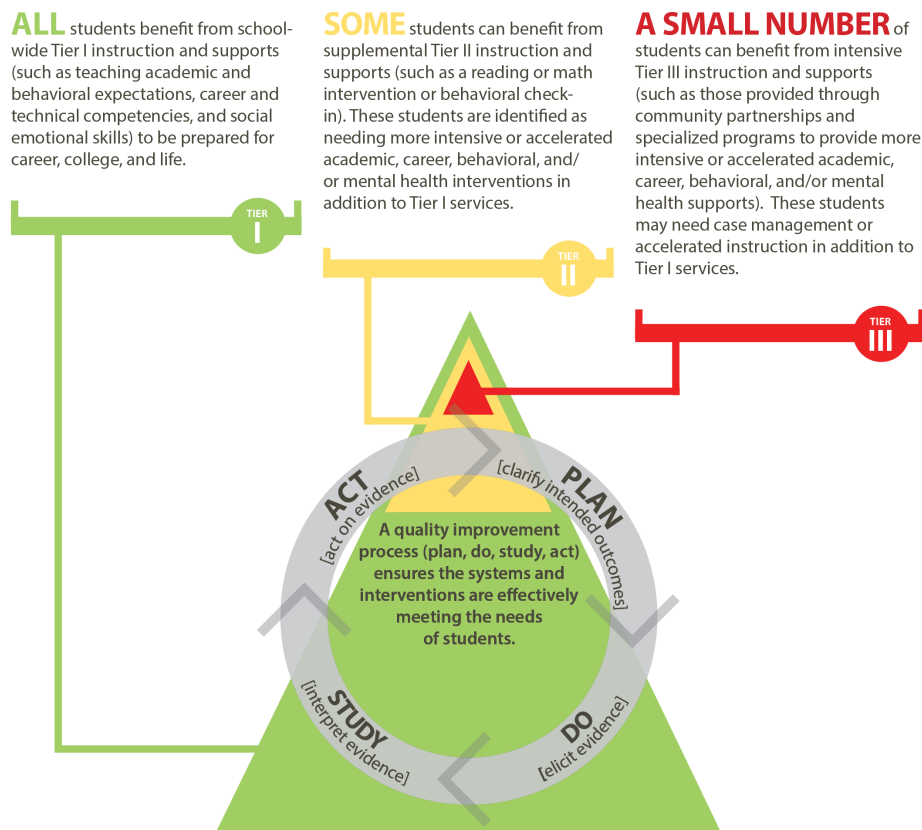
ALL students benefit from schoolwide Tier I instruction and supports (such as teaching academic and behavioral expectations, career and technical competencies, and social emotional skills) to be prepared for career, college, and life.

TIER
I

SOME students can benefit from supplemental Tier II instruction and supports (such as a reading or math intervention or behavioral check-in). These students are identified as needing more intensive or accelerated academic, career, behavioral, and/ or mental health interventions in addition to Tier I services.

TIER
II

A SMALL NUMBER of students can benefit from intensive Tier III instruction and supports (such as those provided through community partnerships and specialized programs to provide more intensive or accelerated academic, career, behavioral, and/or mental health supports). These students may need case management or accelerated instruction in addition to Tier I services.

TIER
III

ACT
[act on evidence]

PLAN
[clarify intended outcomes]

A quality improvement process (plan, do, study, act) ensures the systems and interventions are effectively meeting the needs of students.

STUDY
[interpret evidence]

DO
[elicit evidence]